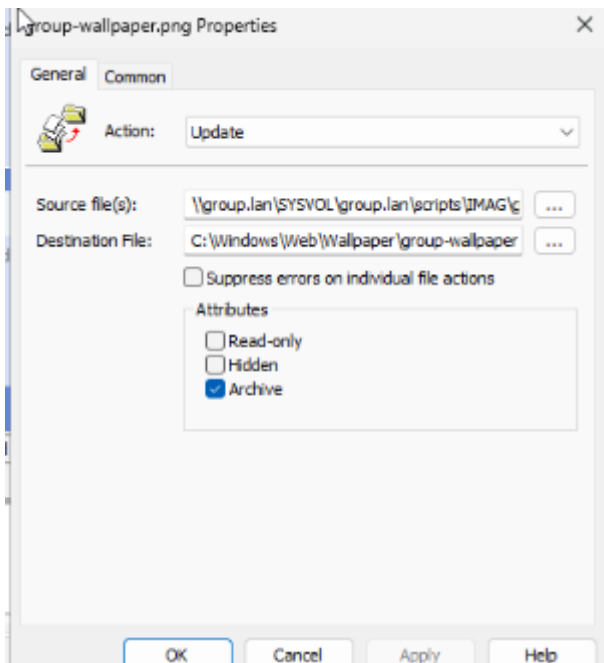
group-wallpaper.png Properties

×

General

Common

Action:

Update

Source file(s):

\\group.lan\SYSVOL\group.lan\scripts\IMAG\g

...

Destination File:

C:\Windows\Web\Wallpaper\group-wallpaper

...

Suppress errors on individual file actions

Attributes

Read-only

Hidden

Archive

OK

Cancel

Apply

Help